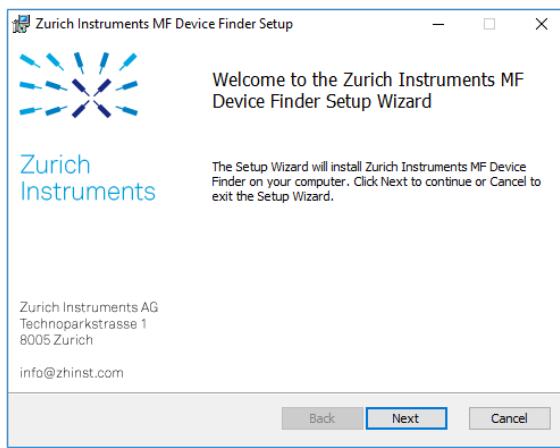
Zurich Instruments MF Device Finder Setup

Welcome to the Zurich Instruments MF Device Finder Setup Wizard

Zurich Instruments

The Setup Wizard will install Zurich Instruments MF Device Finder on your computer. Click Next to continue or Cancel to exit the Setup Wizard.

Zurich Instruments AG
Technoparkstrasse 1
8005 Zurich

info@zhinst.com

Back
Next
Cancel